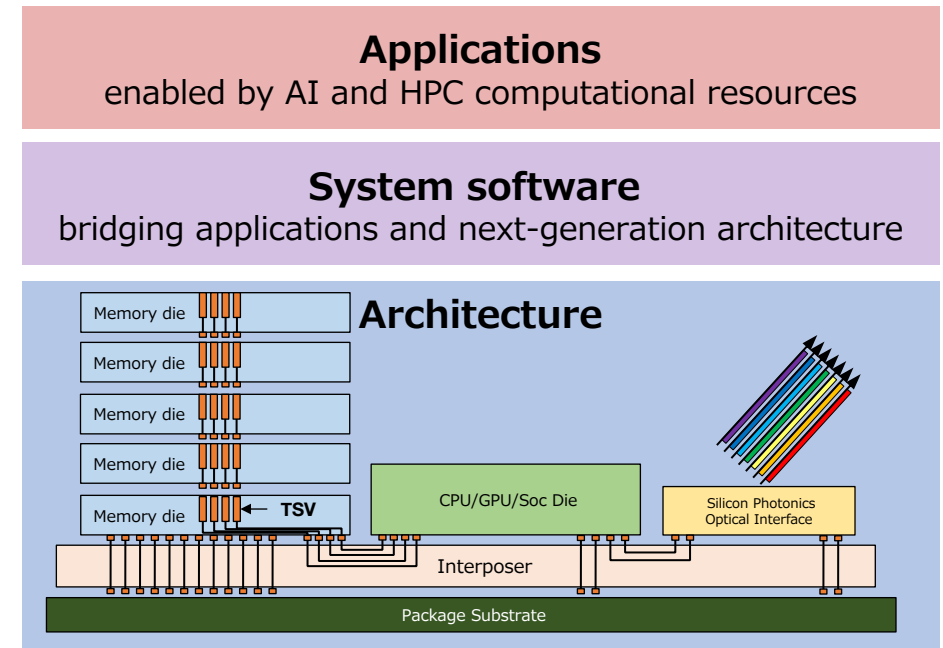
**Applications**
enabled by AI and HPC computational resources

**System software**
bridging applications and next-generation architecture

**Architecture**

Memory die
Memory die
Memory die
Memory die
Memory die

TSV

CPU/GPU/Soc Die

Silicon Photonics Optical Interface

Interposer

Package Substrate